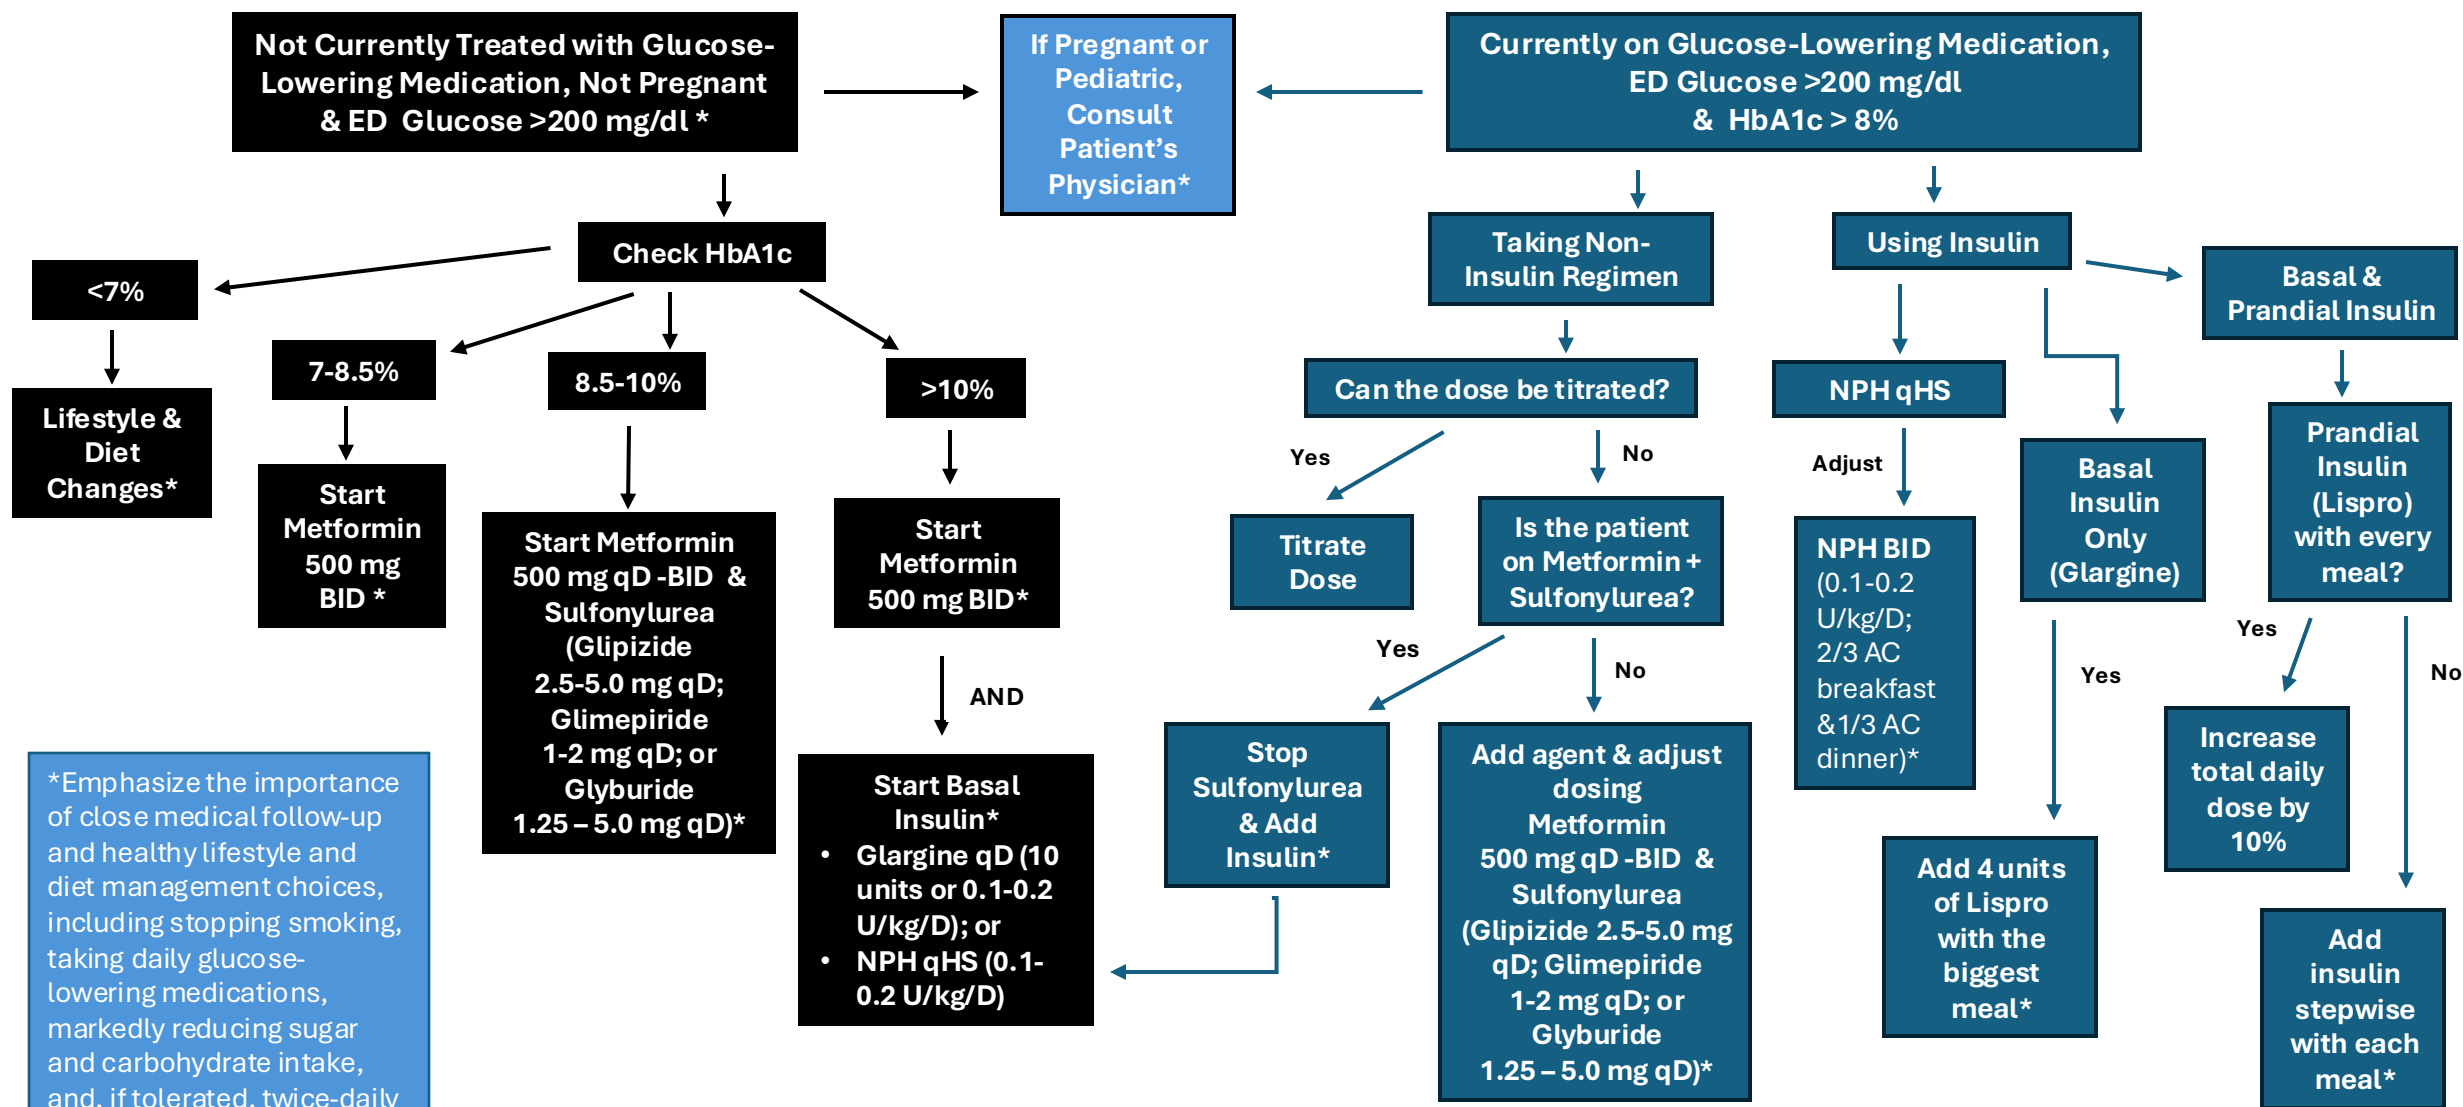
Not Currently Treated with Glucose-Lowering Medication, Not Pregnant & ED Glucose >200 mg/dl *

If Pregnant or Pediatric, Consult Patient's Physician*

Currently on Glucose-Lowering Medication, ED Glucose >200 mg/dl & HbA1c > 8%

Check HbA1c

<7%

Lifestyle & Diet Changes*

7-8.5%

Start Metformin 500 mg BID *

8.5-10%

Start Metformin 500 mg qD -BID & Sulfonylurea (Glipizide 2.5-5.0 mg qD; Glimepiride 1-2 mg qD; or Glyburide 1.25 – 5.0 mg qD)*

>10%

Start Metformin 500 mg BID*

AND

Start Basal Insulin*
• Glargine qD (10 units or 0.1-0.2 U/kg/D); or
• NPH qHS (0.1-0.2 U/kg/D)

*Emphasize the importance of close medical follow-up and healthy lifestyle and diet management choices, including stopping smoking, taking daily glucose-lowering medications, markedly reducing sugar and carbohydrate intake, and, if tolerated, twice-daily

Taking Non-Insulin Regimen

Can the dose be titrated?

Yes

Titrate Dose

No

Is the patient on Metformin + Sulfonylurea?

Yes

Stop Sulfonylurea & Add Insulin*

No

Add agent & adjust dosing Metformin 500 mg qD -BID & Sulfonylurea (Glipizide 2.5-5.0 mg qD; Glimepiride 1-2 mg qD; or Glyburide 1.25 – 5.0 mg qD)*

Using Insulin

NPH qHS

Adjust

NPH BID (0.1-0.2 U/kg/D; 2/3 AC breakfast &1/3 AC dinner)*

Basal Insulin Only (Glargine)

Yes

Add 4 units of Lispro with the biggest meal*

Basal & Prandial Insulin

Prandial Insulin (Lispro) with every meal?

Yes

Increase total daily dose by 10%

No

Add insulin stepwise with each meal*